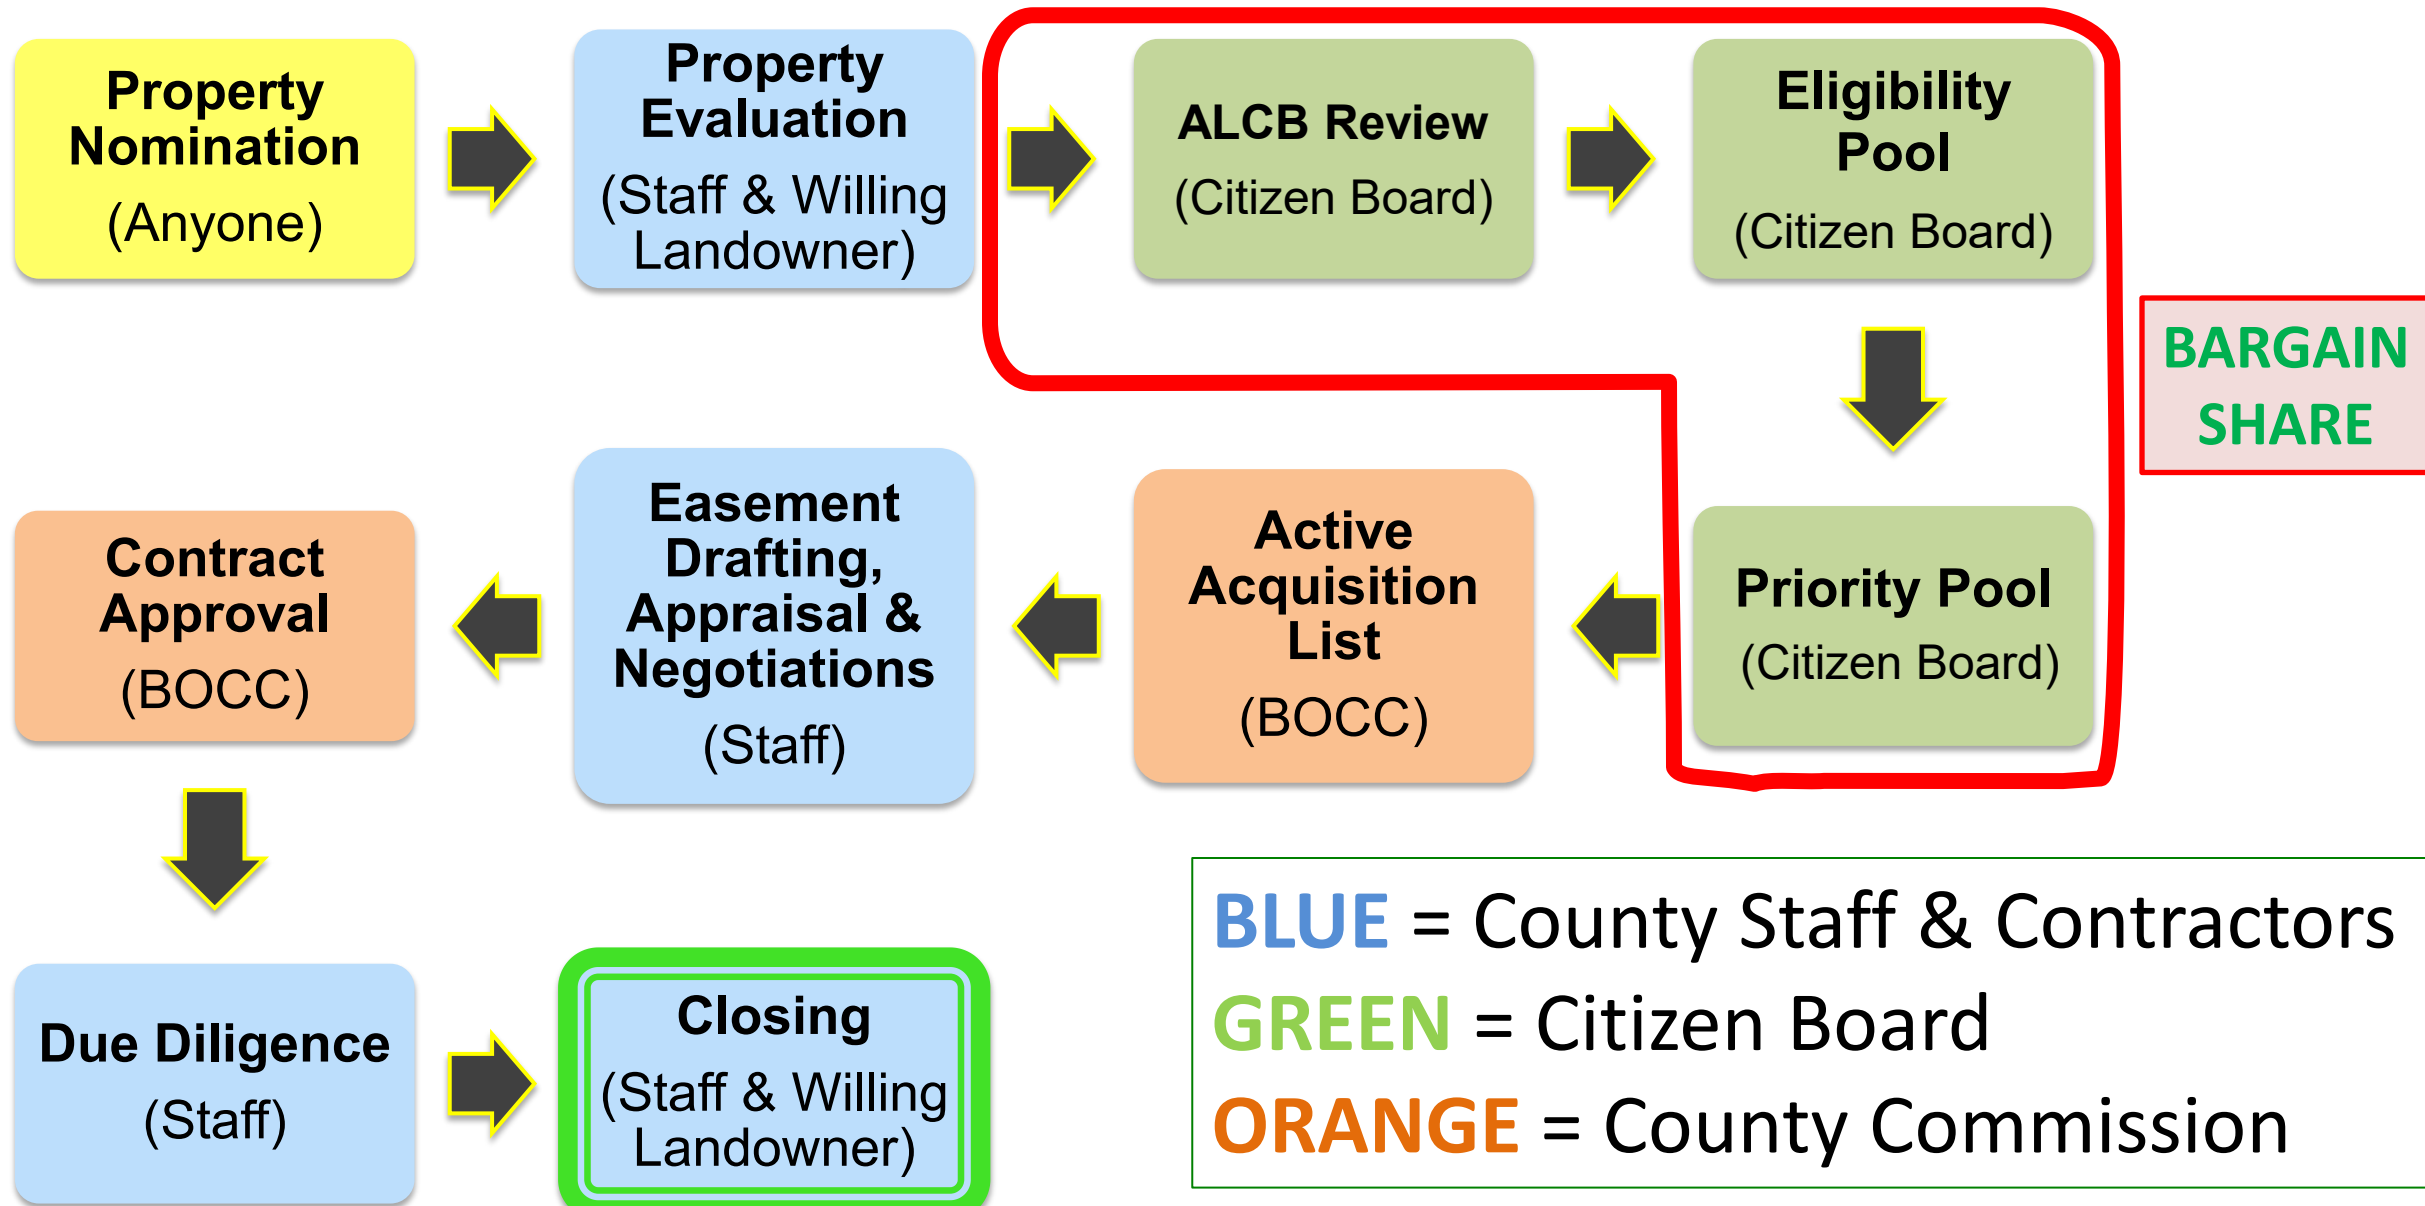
Property Nomination
(Anyone)

Property Evaluation
(Staff & Willing Landowner)

ALCB Review
(Citizen Board)

Eligibility Pool
(Citizen Board)

BARGAIN SHARE

Priority Pool
(Citizen Board)

Active Acquisition List
(BOCC)

Easement Drafting, Appraisal & Negotiations
(Staff)

Contract Approval
(BOCC)

Due Diligence
(Staff)

Closing
(Staff & Willing Landowner)

BLUE = County Staff & Contractors
GREEN = Citizen Board
ORANGE = County Commission